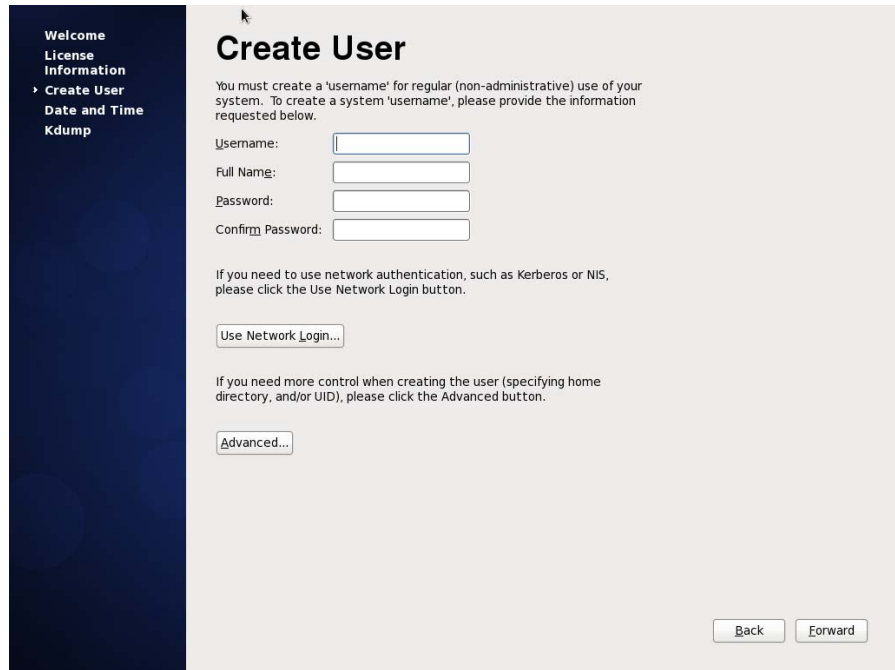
Welcome
License Information
Create User
Date and Time
Kdump

# Create User

You must create a 'username' for regular (non-administrative) use of your system. To create a system 'username', please provide the information requested below.

Username:
Full Name:
Password:
Confirm Password:

If you need to use network authentication, such as Kerberos or NIS, please click the Use Network Login button.

Use Network Login...

If you need more control when creating the user (specifying home directory, and/or UID), please click the Advanced button.

Advanced...

Back
Forward